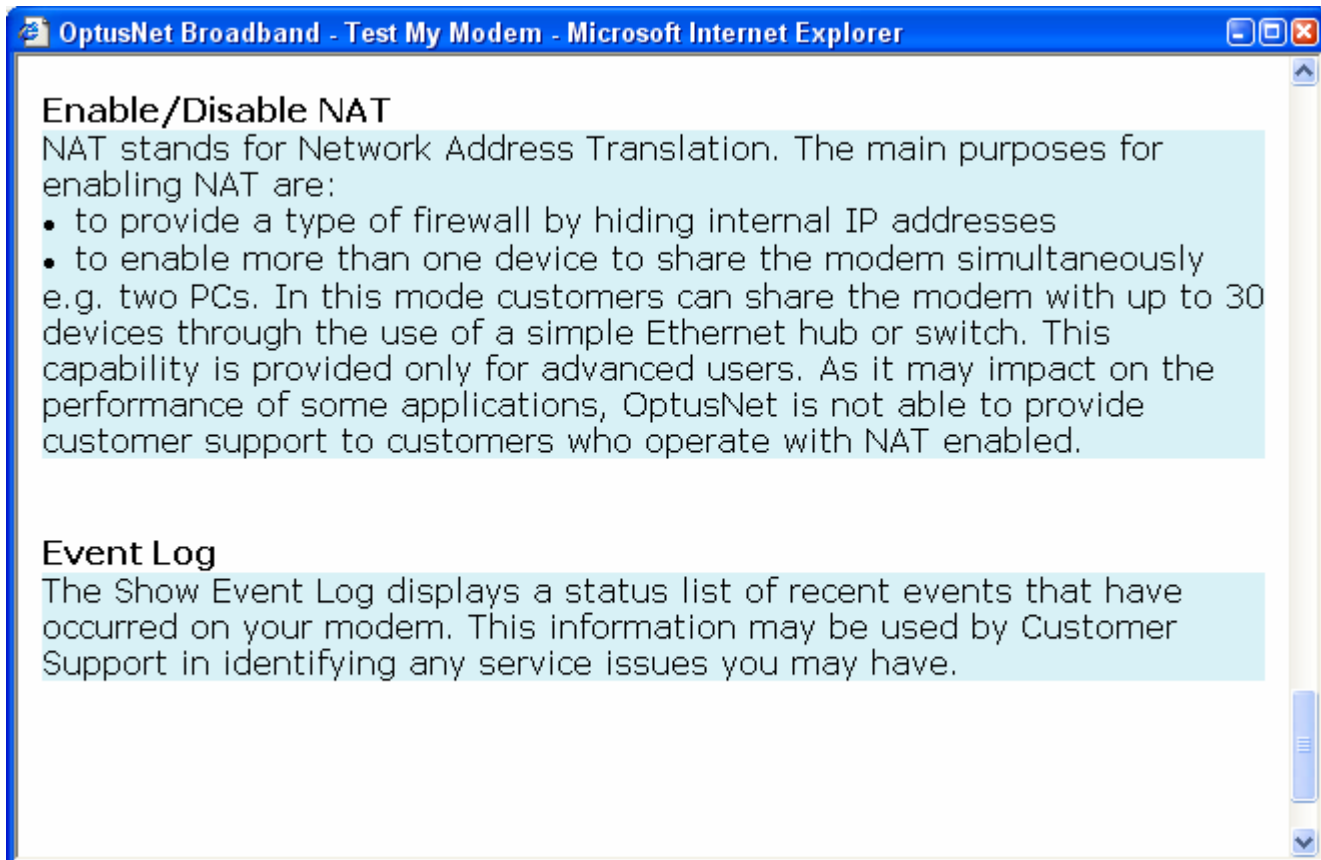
OptusNet Broadband - Test My Modem - Microsoft Internet Explorer

Enable/Disable NAT

NAT stands for Network Address Translation. The main purposes for enabling NAT are:

• to provide a type of firewall by hiding internal IP addresses

• to enable more than one device to share the modem simultaneously e.g. two PCs. In this mode customers can share the modem with up to 30 devices through the use of a simple Ethernet hub or switch. This capability is provided only for advanced users. As it may impact on the performance of some applications, OptusNet is not able to provide customer support to customers who operate with NAT enabled.

Event Log

The Show Event Log displays a status list of recent events that have occurred on your modem. This information may be used by Customer Support in identifying any service issues you may have.